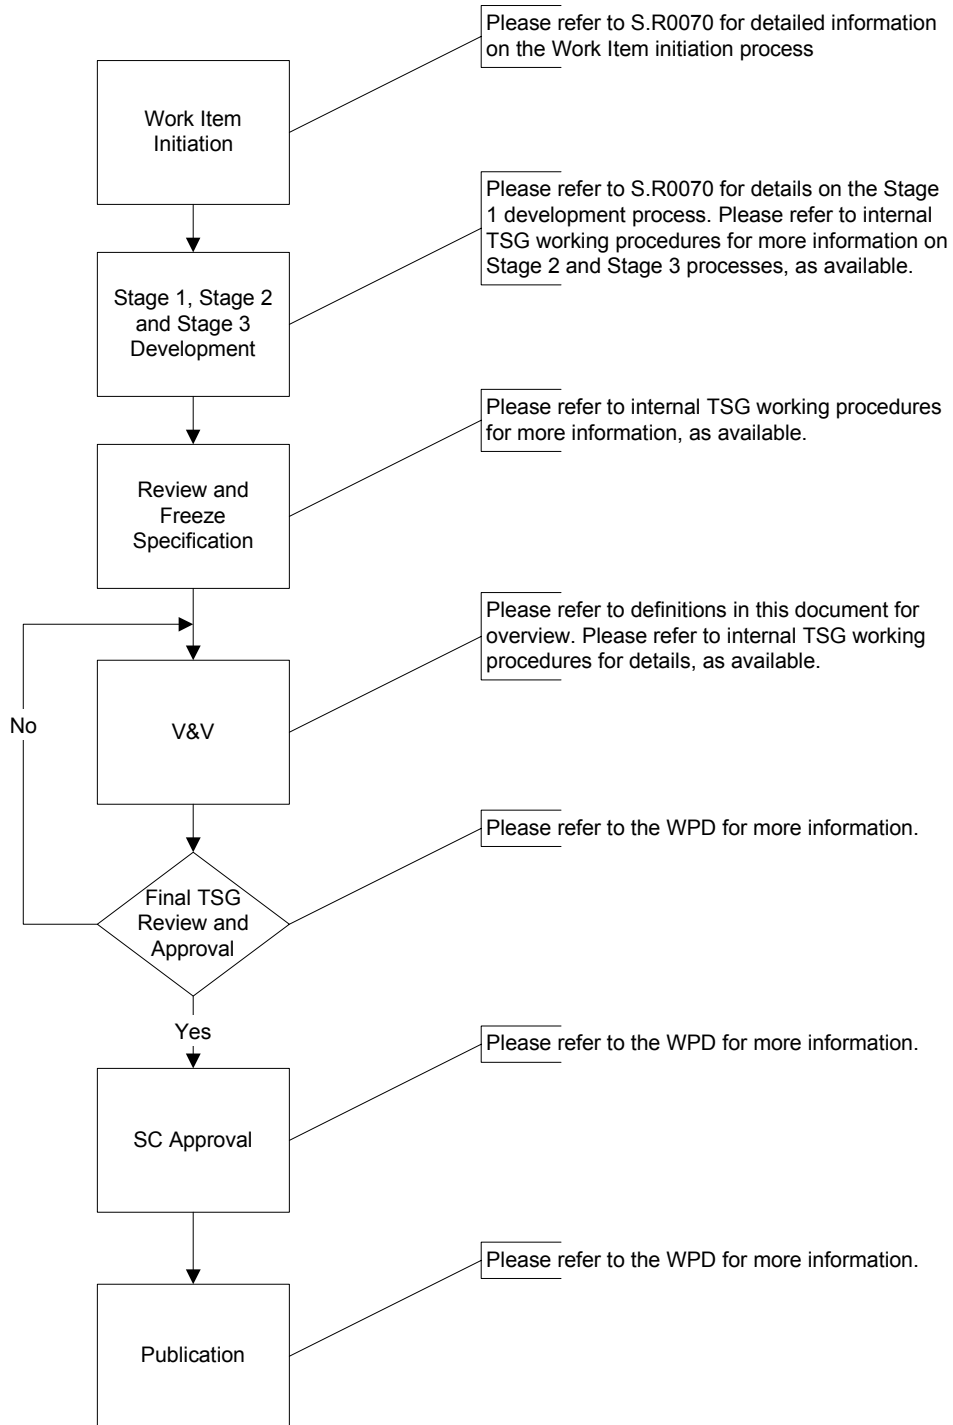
Please refer to S.R0070 for detailed information on the Work Item initiation process

Work Item Initiation

Please refer to S.R0070 for details on the Stage 1 development process. Please refer to internal TSG working procedures for more information on Stage 2 and Stage 3 processes, as available.

Stage 1, Stage 2 and Stage 3 Development

Please refer to internal TSG working procedures for more information, as available.

Review and Freeze Specification

Please refer to definitions in this document for overview. Please refer to internal TSG working procedures for details, as available.

No

V&V

Please refer to the WPD for more information.

Final TSG Review and Approval

Yes

Please refer to the WPD for more information.

SC Approval

Please refer to the WPD for more information.

Publication